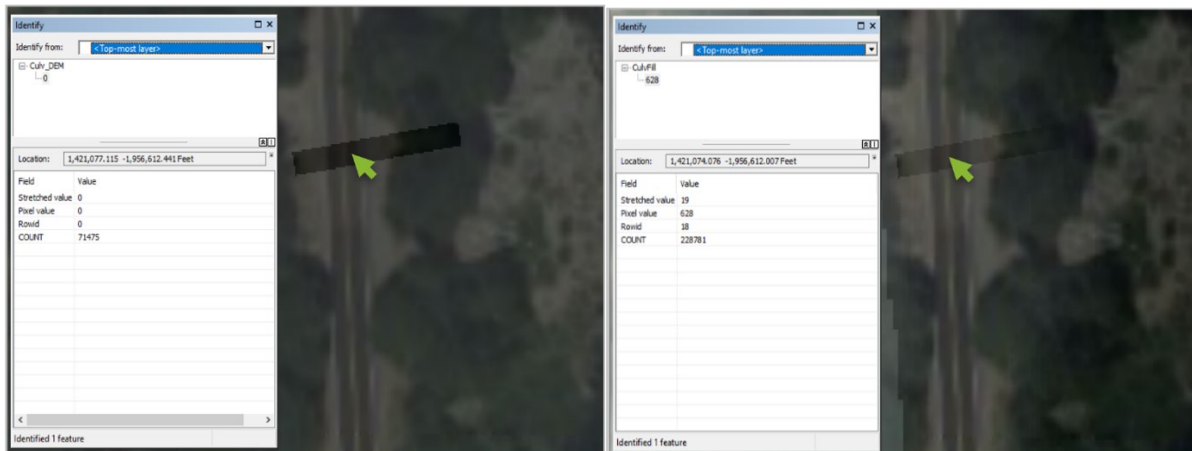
Identify

Identify from: <Top-most layer>

Culv_DEM
0

Location: 1,421,077.115 -1,956,612.441 Feet

| Field | Value |
|---|---|
| Stretched value | 0 |
| Pixel value | 0 |
| Rowid | 0 |
| COUNT | 71475 |

Identified 1 feature

Identify

Identify from: <Top-most layer>

CulvFill
628

Location: 1,421,074.076 -1,956,612.007 Feet

| Field | Value |
|---|---|
| Stretched value | 19 |
| Pixel value | 628 |
| Rowid | 18 |
| COUNT | 228781 |

Identified 1 feature